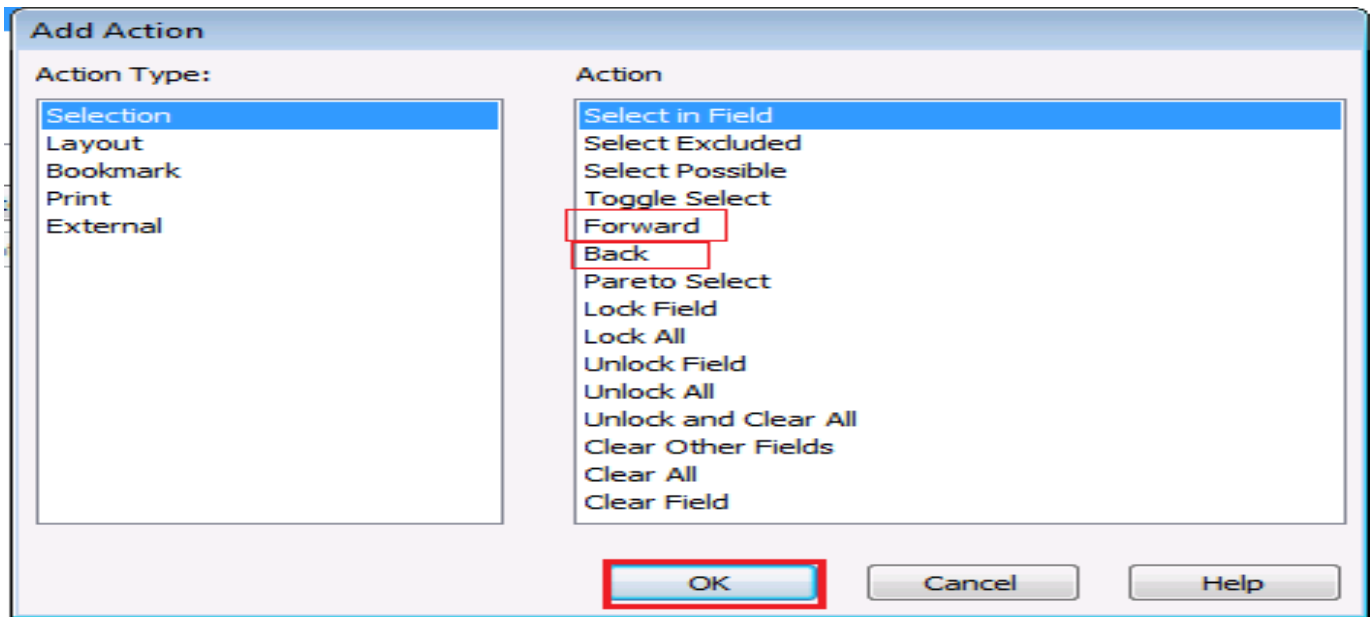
Add Action

Action Type:

Selection
Layout
Bookmark
Print
External

Action

Select in Field
Select Excluded
Select Possible
Toggle Select
Forward
Back
Pareto Select
Lock Field
Lock All
Unlock Field
Unlock All
Unlock and Clear All
Clear Other Fields
Clear All
Clear Field

OK
Cancel
Help